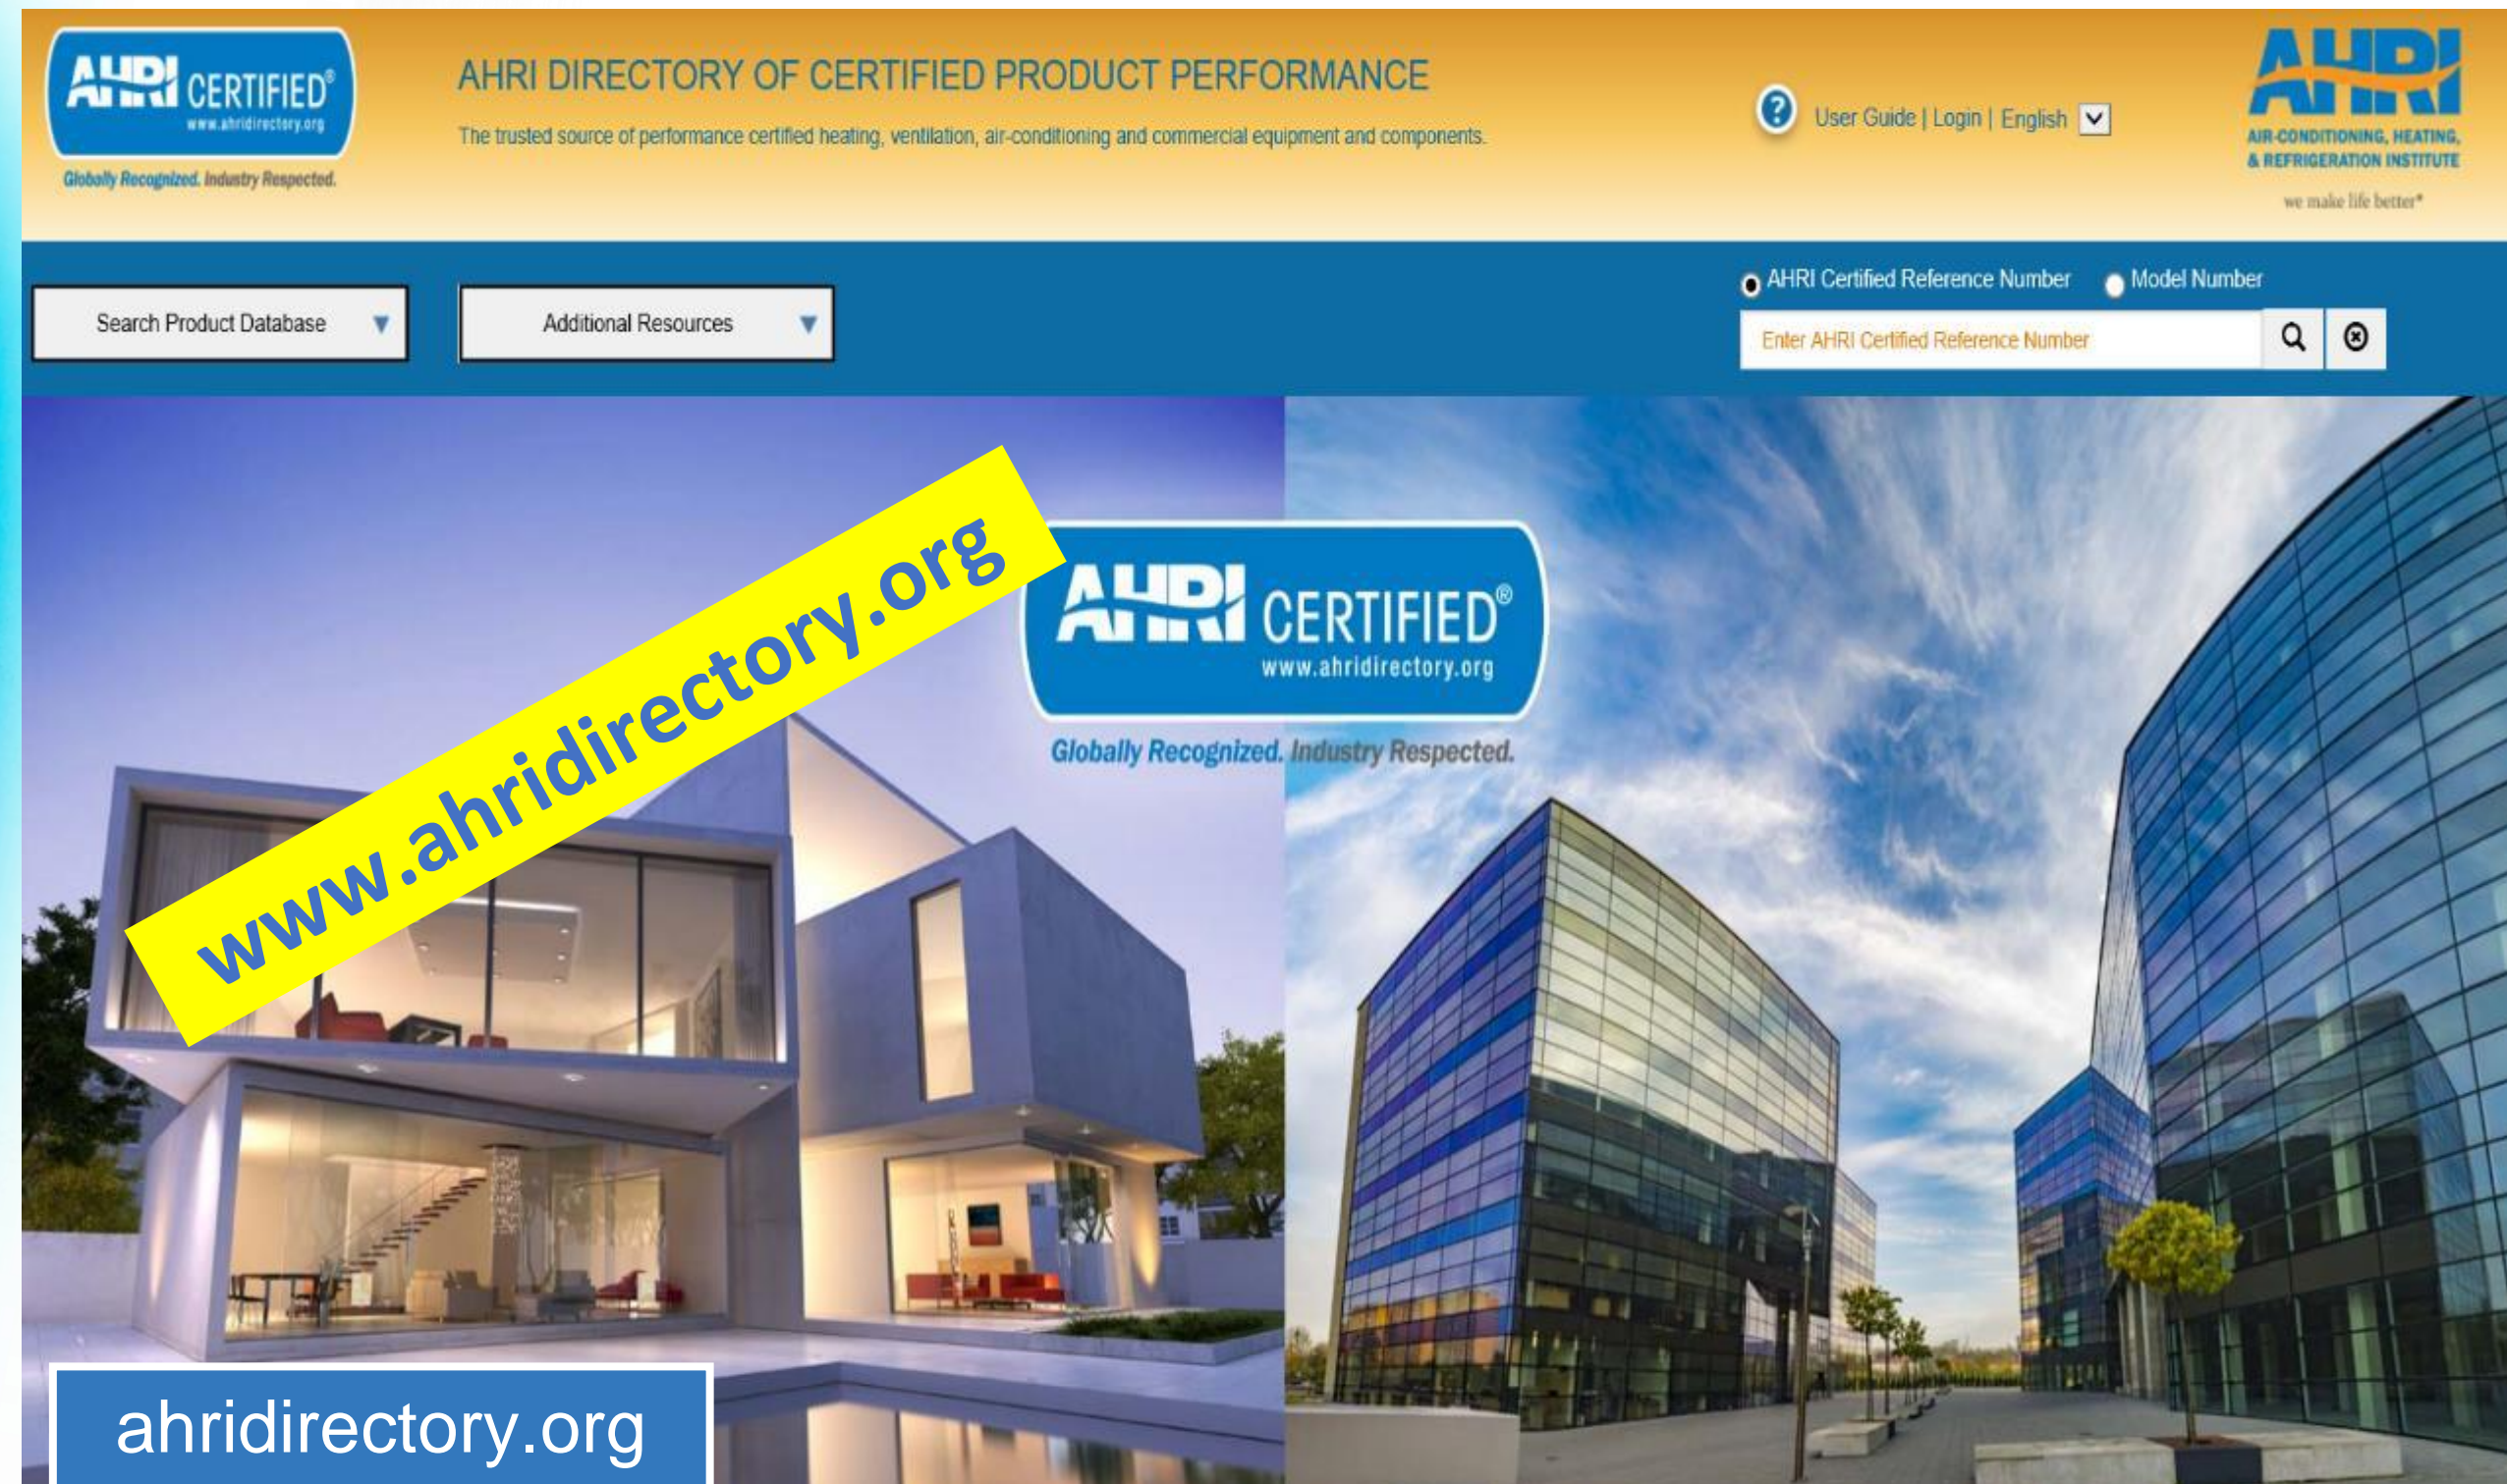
AHRI CERTIFIED®
www.ahridirectory.org
Globally Recognized. Industry Respected.

AHRI DIRECTORY OF CERTIFIED PRODUCT PERFORMANCE

The trusted source of performance certified heating, ventilation, air-conditioning and commercial equipment and components.

User Guide | Login | English

AHRI
AIR-CONDITIONING, HEATING, & REFRIGERATION INSTITUTE
we make life better®

Search Product Database

Additional Resources

AHRI Certified Reference Number
Model Number

Enter AHRI Certified Reference Number

www.ahridirectory.org

AHRI CERTIFIED®
www.ahridirectory.org
Globally Recognized. Industry Respected.

ahridirectory.org